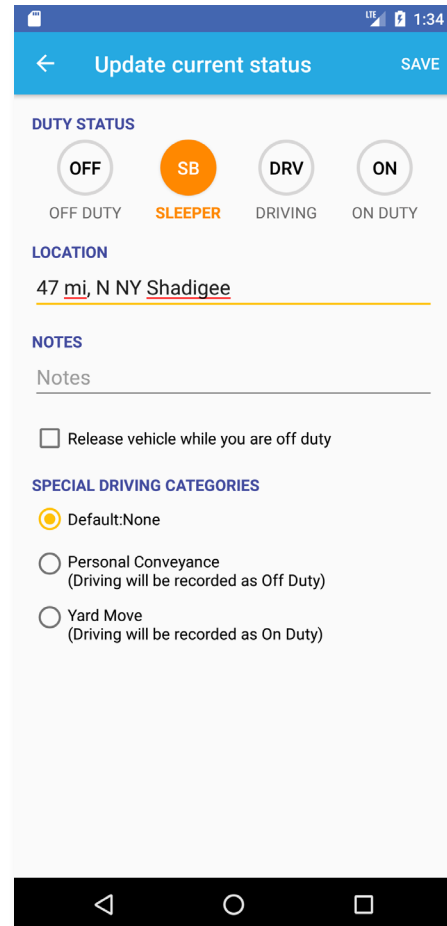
LTE 1:34

← Update current status SAVE

DUTY STATUS

OFF SB DRV ON

OFF DUTY SLEEPER DRIVING ON DUTY

LOCATION

47 mi, N NY Shadigee

NOTES

Notes

Release vehicle while you are off duty

SPECIAL DRIVING CATEGORIES

Default:None

Personal Conveyance
(Driving will be recorded as Off Duty)

Yard Move
(Driving will be recorded as On Duty)